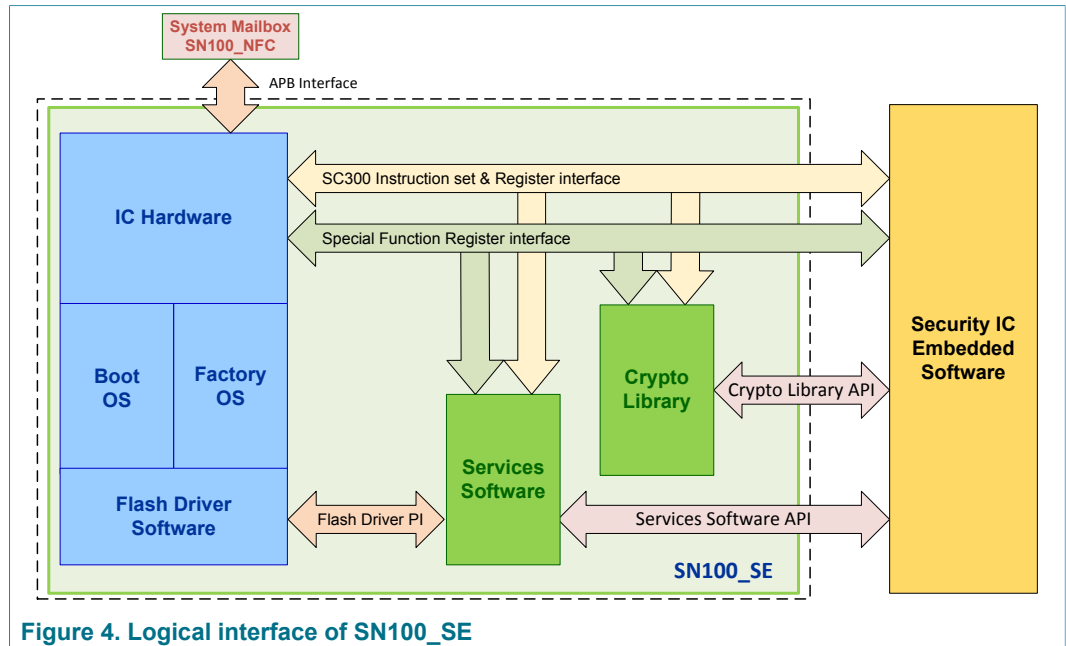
System Mailbox
SN100_NFC

APB Interface

IC Hardware

SC300 Instruction set & Register interface

Special Function Register interface

Boot OS

Factory OS

Crypto Library

Crypto Library API

Security IC Embedded Software

Services Software

Flash Driver Software

Flash Driver PI

Services Software API

SN100_SE

Figure 4. Logical interface of SN100_SE